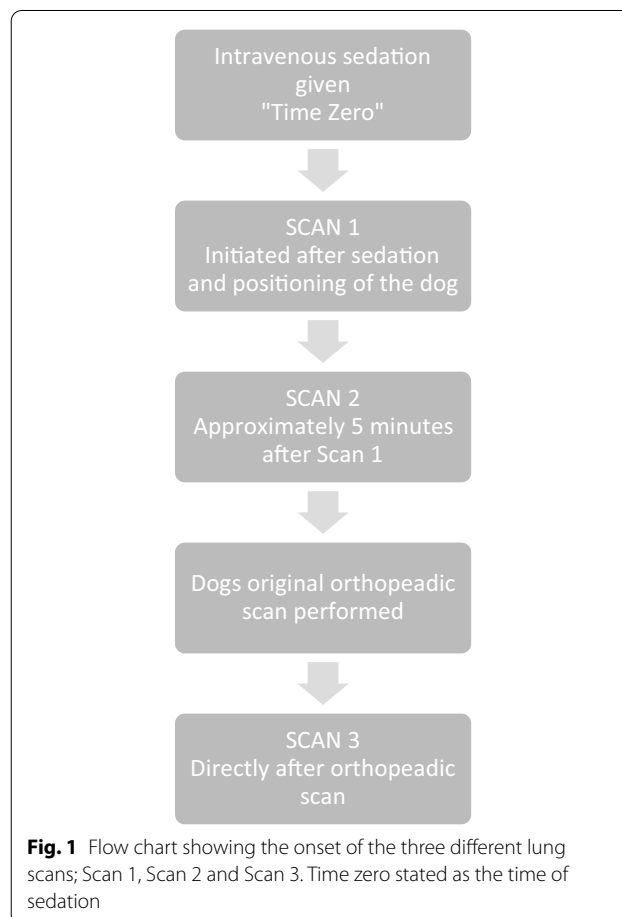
Intravenous sedation given "Time Zero"

SCAN 1
Initiated after sedation and positioning of the dog

SCAN 2
Approximately 5 minutes after Scan 1

Dogs original orthopeadic scan performed

SCAN 3
Directly after orthopeadic scan

**Fig. 1** Flow chart showing the onset of the three different lung scans; Scan 1, Scan 2 and Scan 3. Time zero stated as the time of sedation